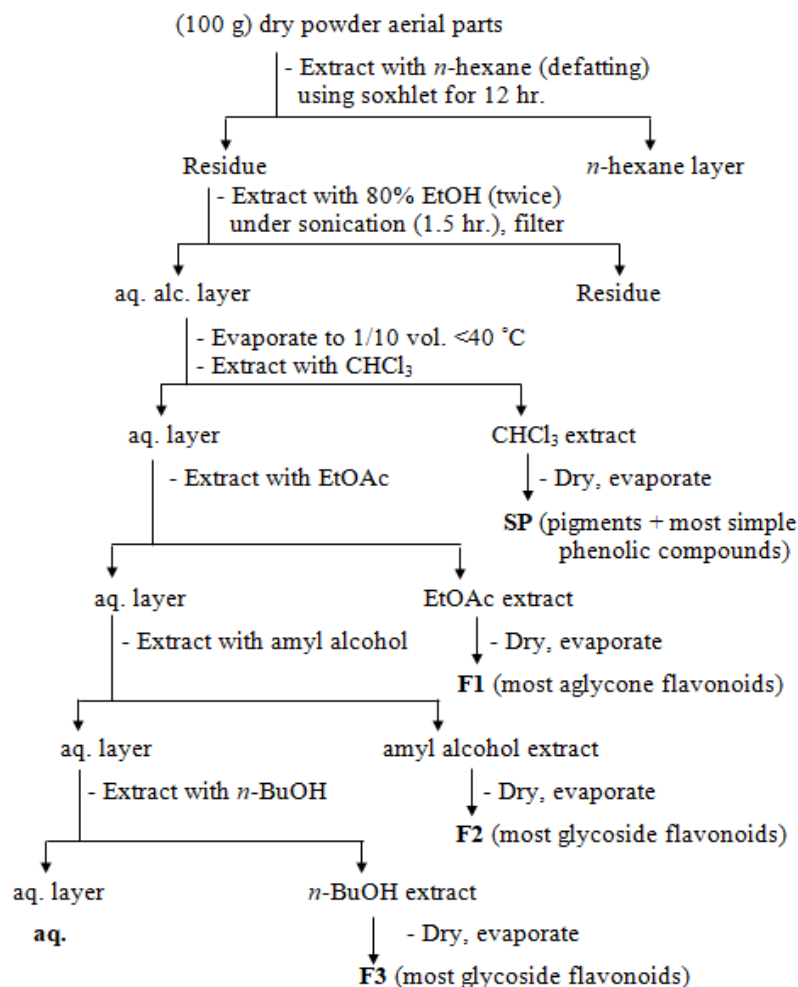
(100 g) dry powder aerial parts

- Extract with *n*-hexane (defatting) using soxhlet for 12 hr.

Residue

*n*-hexane layer

- Extract with 80% EtOH (twice) under sonication (1.5 hr.), filter

aq. alc. layer

Residue

- Evaporate to 1/10 vol. <40 °C
- Extract with $CHCl_3$

aq. layer

$CHCl_3$ extract

- Extract with EtOAc

- Dry, evaporate

**SP** (pigments + most simple phenolic compounds)

aq. layer

EtOAc extract

- Extract with amyl alcohol

- Dry, evaporate

**F1** (most aglycone flavonoids)

aq. layer

amyl alcohol extract

- Extract with *n*-BuOH

- Dry, evaporate

**F2** (most glycoside flavonoids)

aq. layer

*n*-BuOH extract

**aq.**

- Dry, evaporate

**F3** (most glycoside flavonoids)